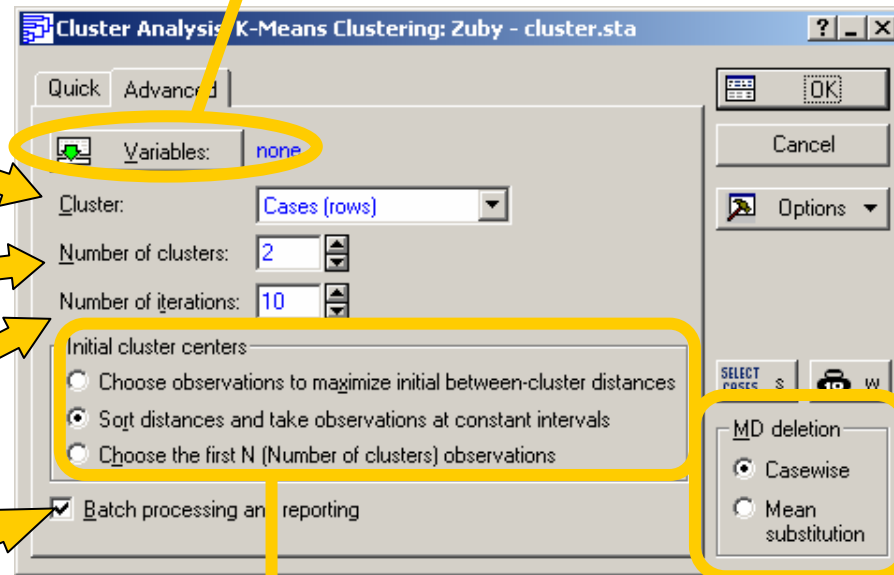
Cluster Analysis: K-Means Clustering: Zuby - cluster.sta

? _ ×

Quick | Advanced

Variables: none

Cluster: Cases (rows)

Number of clusters: 2

Number of iterations: 10

Initial cluster centers

Choose observations to maximize initial between-cluster distances

Sort distances and take observations at constant intervals

Choose the first N (Number of clusters) observations

Batch processing an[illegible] reporting

OK

Cancel

Options

SELECT CASES S

W

MD deletion

Casewise

Mean substitution